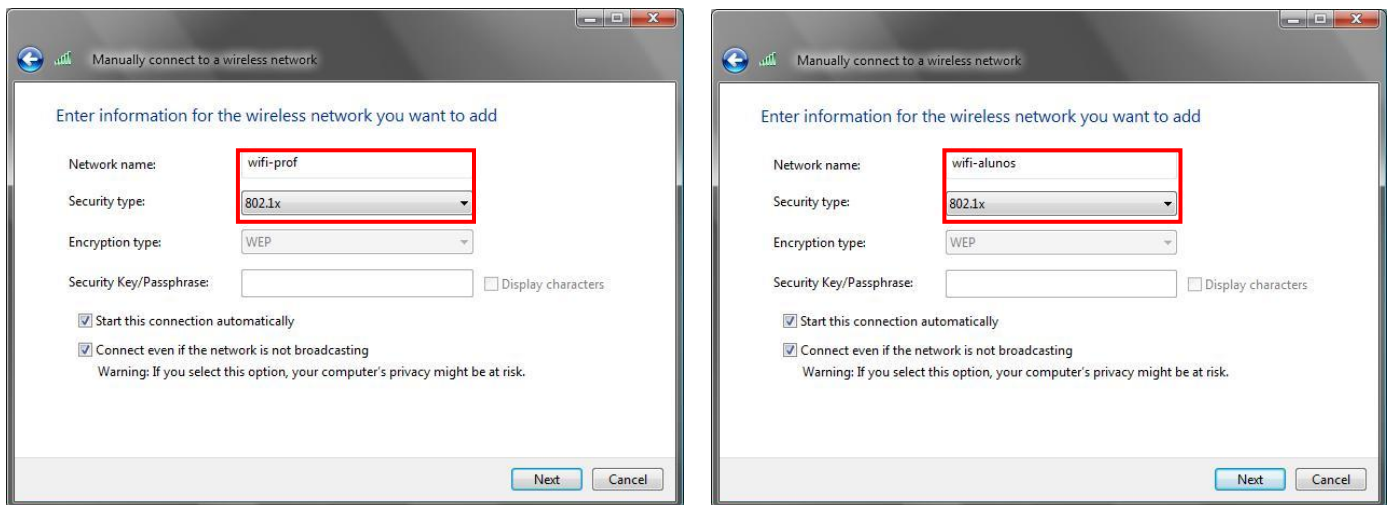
Manually connect to a wireless network

Enter information for the wireless network you want to add

Network name: wifi-prof

Security type: 802.1x

Encryption type: WEP

Security Key/Passphrase: Display characters

Start this connection automatically

Connect even if the network is not broadcasting

Warning: If you select this option, your computer's privacy might be at risk.

Next Cancel

Manually connect to a wireless network

Enter information for the wireless network you want to add

Network name: wifi-alunos

Security type: 802.1x

Encryption type: WEP

Security Key/Passphrase: Display characters

Start this connection automatically

Connect even if the network is not broadcasting

Warning: If you select this option, your computer's privacy might be at risk.

Next Cancel